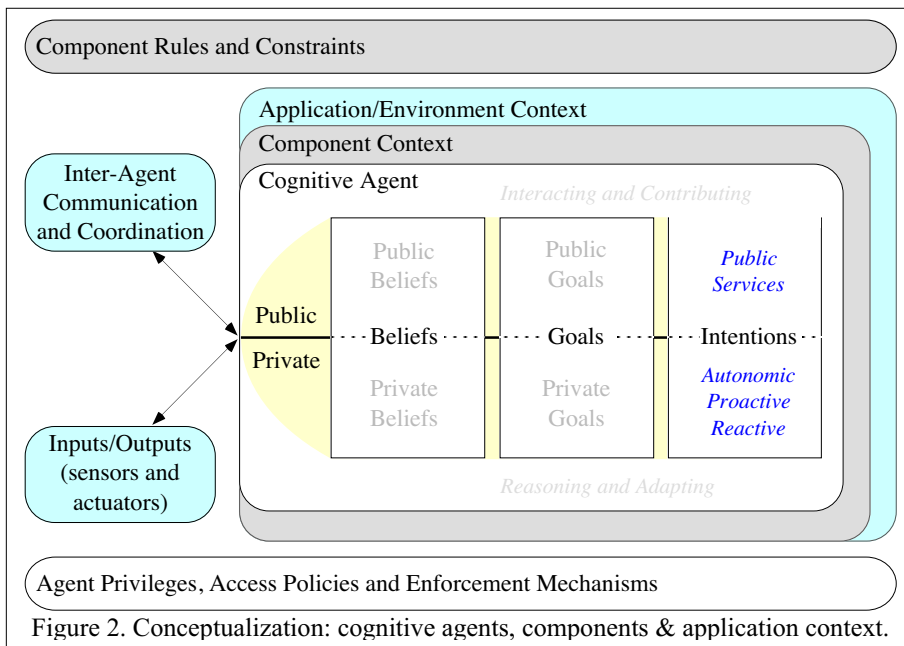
Component Rules and Constraints

Application/Environment Context

Component Context

Cognitive Agent

Interacting and Contributing

Inter-Agent Communication and Coordination

Public Beliefs

Public Goals

Public Services

Public

Beliefs

Goals

Intentions

Private

Private Beliefs

Private Goals

Autonomic Proactive Reactive

Inputs/Outputs (sensors and actuators)

Reasoning and Adapting

Agent Privileges, Access Policies and Enforcement Mechanisms

Figure 2. Conceptualization: cognitive agents, components & application context.